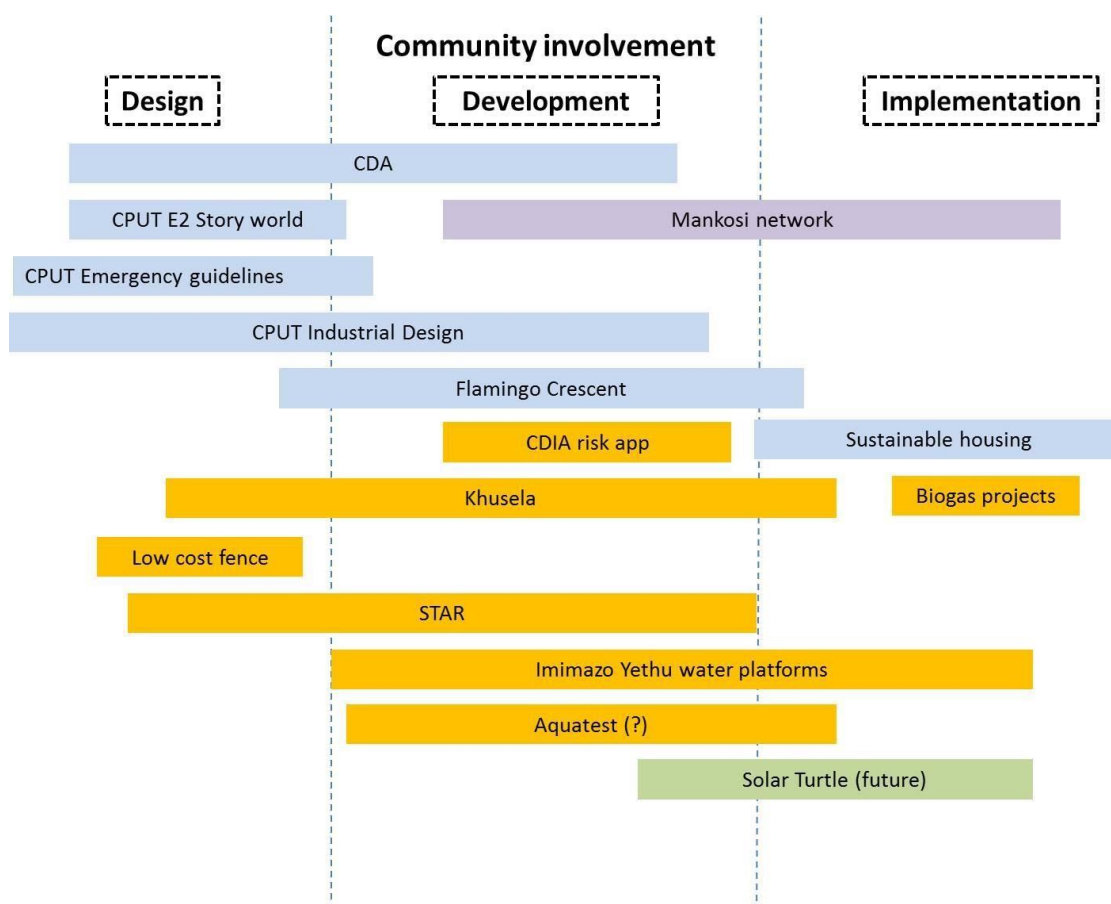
Community involvement

Design

Development

Implementation

CDA

CPUT E2 Story world

Mankosi network

CPUT Emergency guidelines

CPUT Industrial Design

Flamingo Crescent

CDIA risk app

Sustainable housing

Khusela

Biogas projects

Low cost fence

STAR

Imimazo Yethu water platforms

Aquatest (?)

Solar Turtle (future)